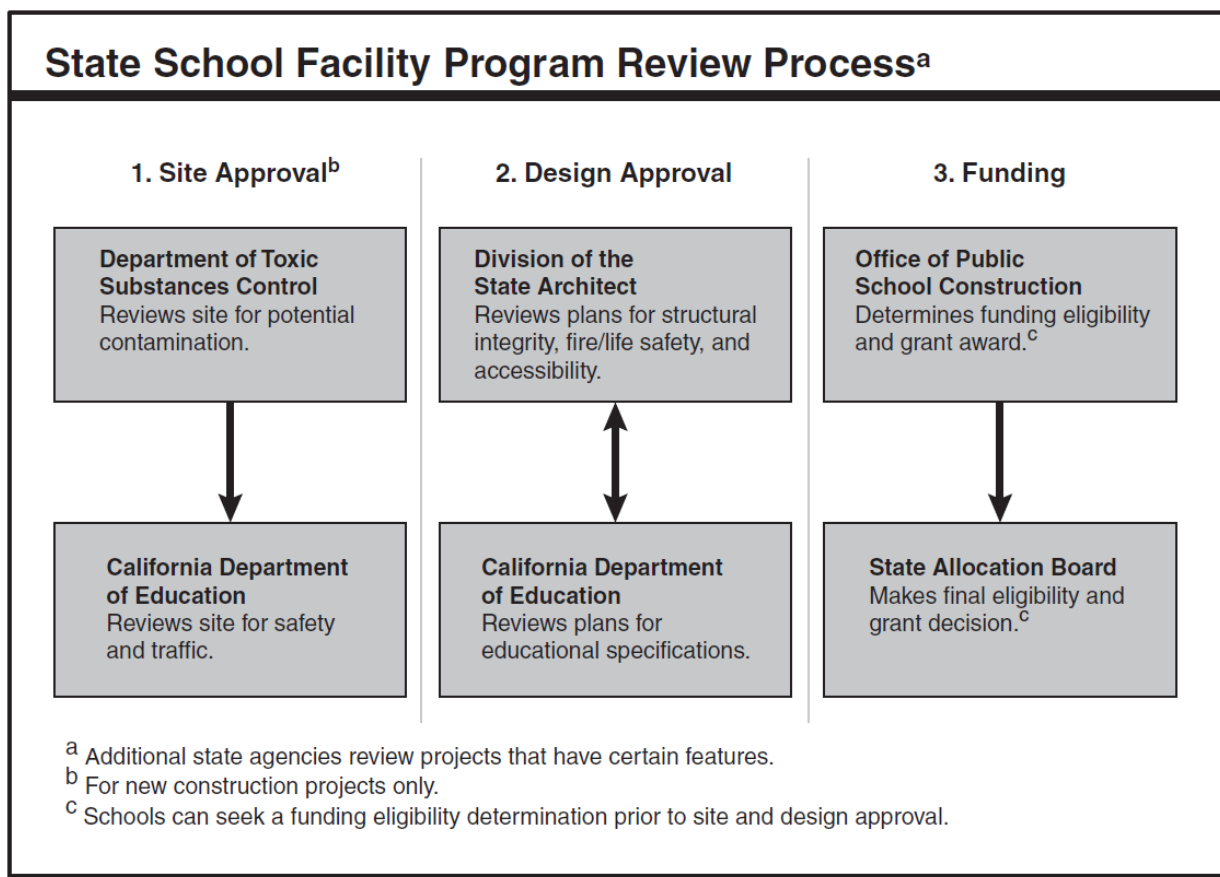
State School Facility Program Review Process$^{a}$

1. Site Approval$^{b}$

Department of Toxic Substances Control
Reviews site for potential contamination.

California Department of Education
Reviews site for safety and traffic.

2. Design Approval

Division of the State Architect
Reviews plans for structural integrity, fire/life safety, and accessibility.

California Department of Education
Reviews plans for educational specifications.

3. Funding

Office of Public School Construction
Determines funding eligibility and grant award.$^{c}$

State Allocation Board
Makes final eligibility and grant decision.$^{c}$

$^{a}$ Additional state agencies review projects that have certain features.
$^{b}$ For new construction projects only.
$^{c}$ Schools can seek a funding eligibility determination prior to site and design approval.